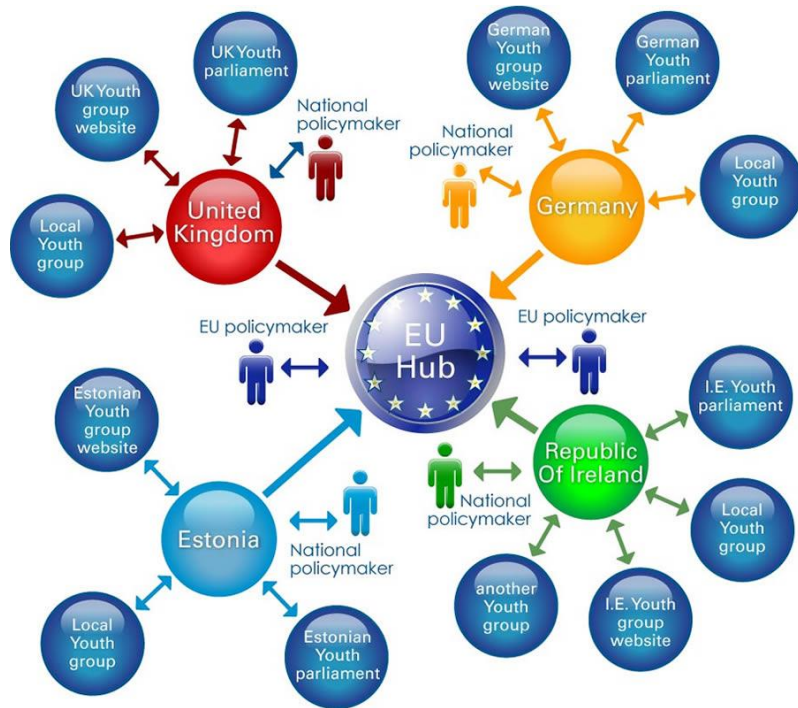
UK Youth parliament

UK Youth group website

National policymaker

Local Youth group

United Kingdom

German Youth group website

German Youth parliament

National policymaker

Local Youth group

Germany

EU policymaker

EU Hub

EU policymaker

Estonian Youth group website

Estonia

National policymaker

Local Youth group

Estonian Youth parliament

I.E. Youth parliament

Republic Of Ireland

National policymaker

Local Youth group

another Youth group

I.E. Youth group website